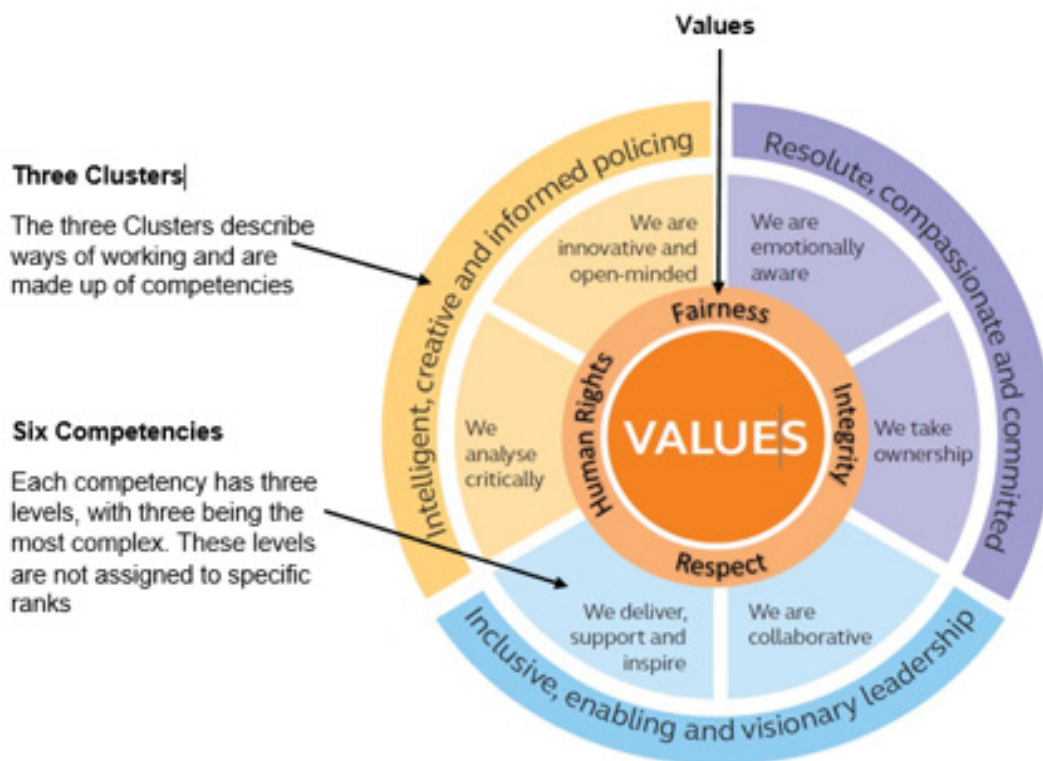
Values

Three Clusters

The three Clusters describe ways of working and are made up of competencies

Six Competencies

Each competency has three levels, with three being the most complex. These levels are not assigned to specific ranks

Intelligent, creative and informed policing

Resolute, compassionate and committed

Inclusive, enabling and visionary leadership

We are innovative and open-minded

We are emotionally aware

We analyse critically

We take ownership

We deliver, support and inspire

We are collaborative

Fairness

Integrity

Respect

Human Rights

VALUES